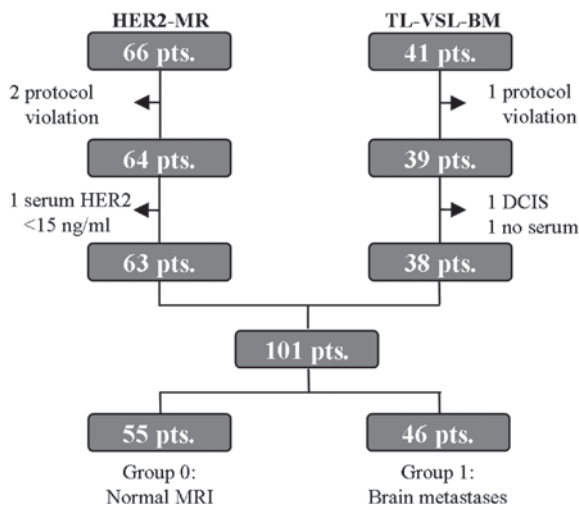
HER2-MR

TL-VSL-BM

66 pts.

41 pts.

2 protocol violation

1 protocol violation

64 pts.

39 pts.

1 serum HER2 <15 ng/ml

1 DCIS
1 no serum

63 pts.

38 pts.

101 pts.

55 pts.

46 pts.

Group 0:
Normal MRI

Group 1:
Brain metastases